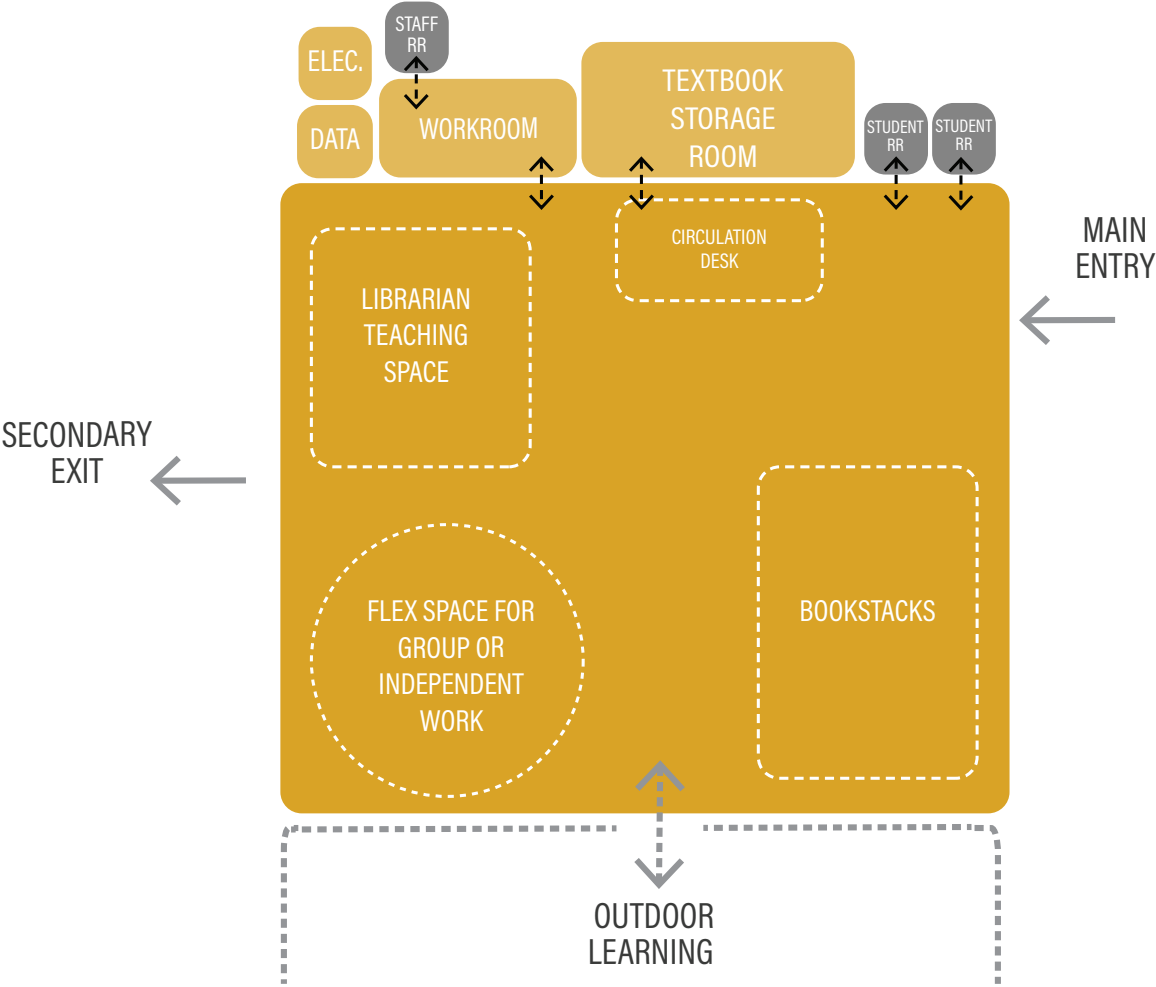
STAFF RR

ELEC.

DATA

WORKROOM

TEXTBOOK STORAGE ROOM

STUDENT RR

STUDENT RR

MAIN ENTRY

CIRCULATION DESK

LIBRARIAN TEACHING SPACE

SECONDARY EXIT

BOOKSTACKS

FLEX SPACE FOR GROUP OR INDEPENDENT WORK

OUTDOOR LEARNING